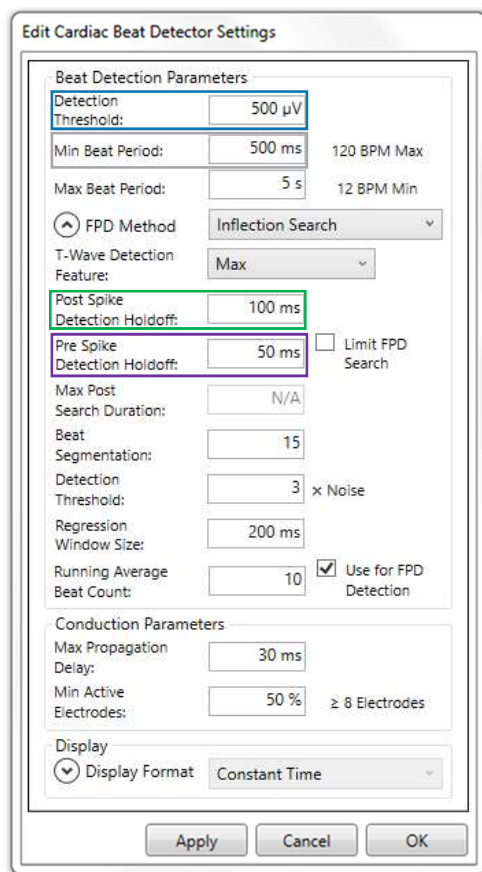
Edit Cardiac Beat Detector Settings

Beat Detection Parameters

Detection Threshold: 500 µV

Min Beat Period: 500 ms 120 BPM Max

Max Beat Period: 5 s 12 BPM Min

FPD Method Inflection Search

T-Wave Detection Feature: Max

Post Spike Detection Holdoff: 100 ms

Pre Spike Detection Holdoff: 50 ms Limit FPD Search

Max Post Search Duration: N/A

Beat Segmentation: 15

Detection Threshold: 3 × Noise

Regression Window Size: 200 ms

Running Average Beat Count: 10 Use for FPD Detection

Conduction Parameters

Max Propagation Delay: 30 ms

Min Active Electrodes: 50 % ≥ 8 Electrodes

Display

Display Format Constant Time

Apply Cancel OK